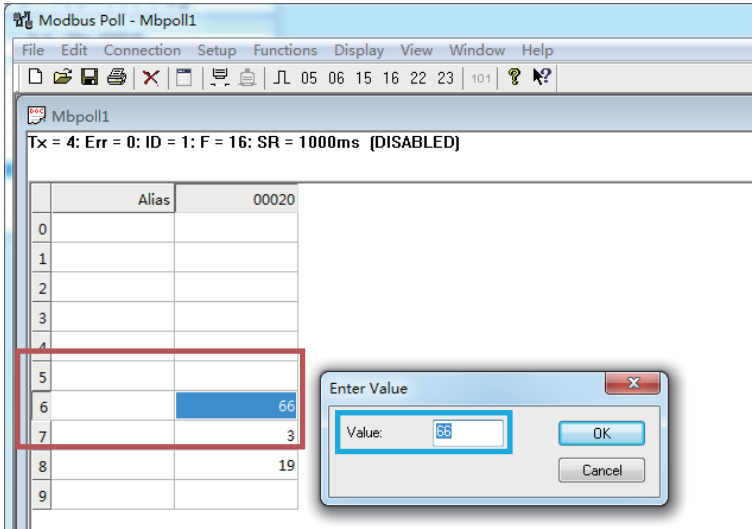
Modbus Poll - Mbpoll1

File Edit Connection Setup Functions Display View Window Help

05 06 15 16 22 23 101

Mbpoll1

Tx = 4: Err = 0: ID = 1: F = 16: SR = 1000ms (DISABLED)

| | Alias | 00020 |
|---|---|---|
| 0 | | |
| 1 | | |
| 2 | | |
| 3 | | |
| 4 | | |
| 5 | | |
| 6 | | 66 |
| 7 | | 3 |
| 8 | | 19 |
| 9 | | |

Enter Value

Value: 66

OK

Cancel